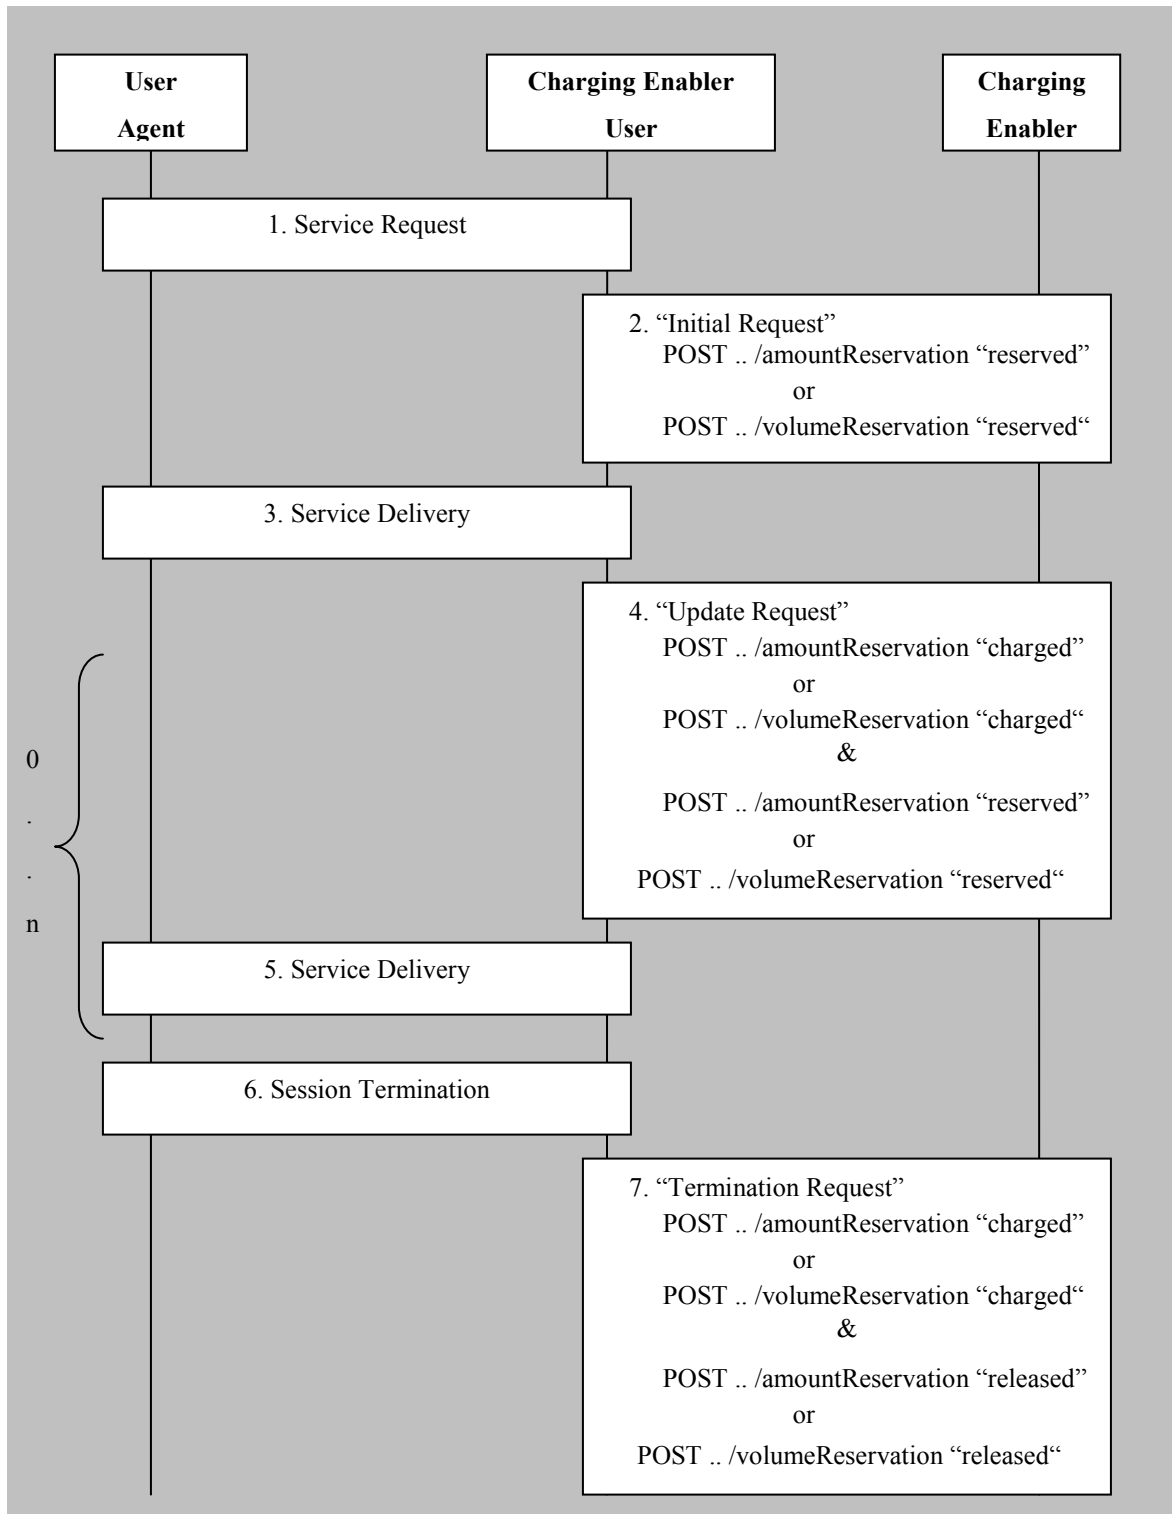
User Agent

Charging Enabler User

Charging Enabler

1. Service Request

2. “Initial Request”
POST .. /amountReservation “reserved”
or
POST .. /volumeReservation “reserved“

3. Service Delivery

4. “Update Request”
POST .. /amountReservation “charged”
or
POST .. /volumeReservation “charged“
&
POST .. /amountReservation “reserved”
or
POST .. /volumeReservation “reserved“

0
.
.
n

5. Service Delivery

6. Session Termination

7. “Termination Request”
POST .. /amountReservation “charged”
or
POST .. /volumeReservation “charged“
&
POST .. /amountReservation “released”
or
POST .. /volumeReservation “released“